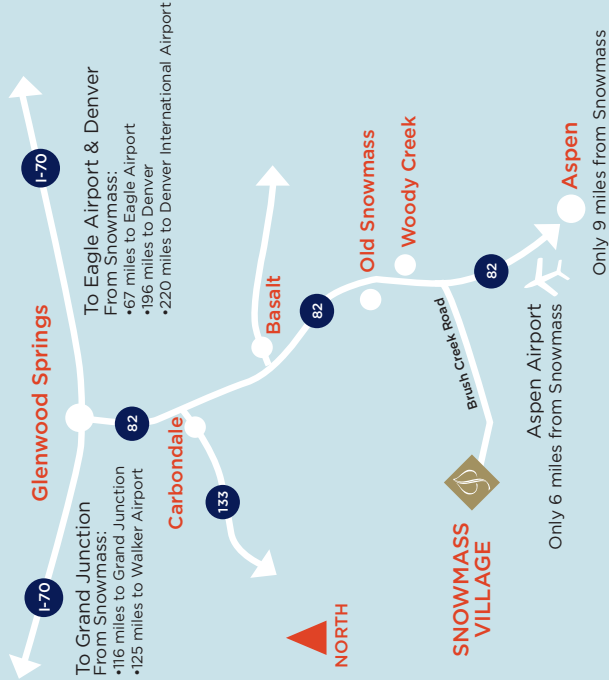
To Eagle Airport & Denver
From Snowmass:
•67 miles to Eagle Airport
•196 miles to Denver
•220 miles to Denver International Airport

I-70

Glenwood Springs

82

Basalt

82

Old Snowmass

Woody Creek

82

Aspen

Brush Creek Road

Aspen Airport
Only 6 miles from Snowmass

Only 9 miles from Snowmass

Carbondale

133

To Grand Junction
From Snowmass:
•116 miles to Grand Junction
•125 miles to Walker Airport

I-70

NORTH

SNOWMASS VILLAGE